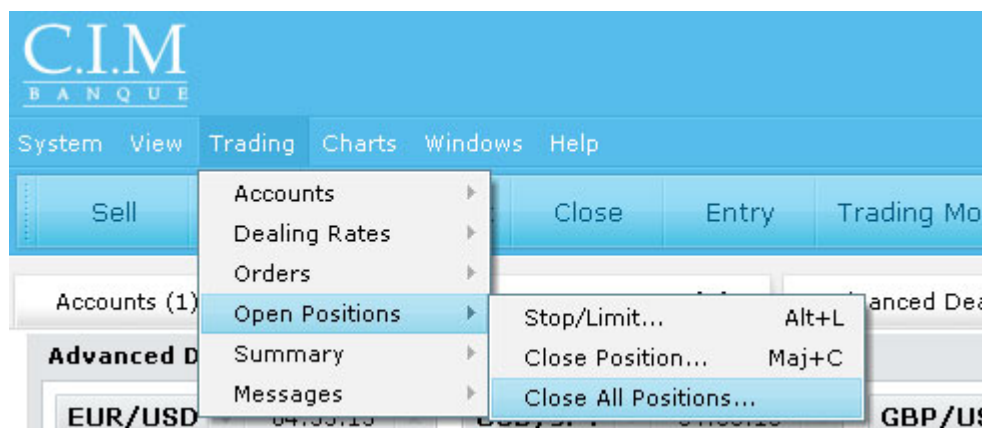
C.I.M
BANQUE

System View Trading Charts Windows Help

Sell Close Entry Trading Mo

Accounts
Dealing Rates
Orders
Open Positions
Summary
Messages

Stop/Limit... Alt+L
Close Position... Maj+C
Close All Positions...

Accounts (1)
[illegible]anced Dea
Advanced D
EUR/USD
GBP/U